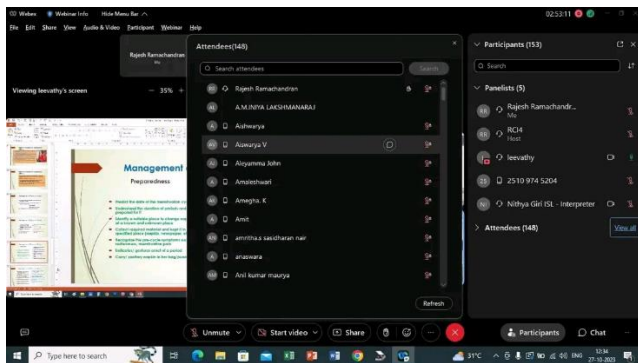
Webex Webinar Info Hide Menu Bar

File Edit Share View Audio & Video Participant Webinar Help

02:53:11

Rajesh Ramachandran
Me

Viewing leevathy's screen

35%

Management
Preparedness

Attendees(148)

Search attendees

Search

RR Rajesh Ramachandran

A.M.INIYA LAKSHMANARAJ

A Aishwarya

AV Aiswarya V

A Aleyamma John

A Amaleshwari

AK Amegha. K

A Amit

ASN amritha.s sasidharan nair

A anaswara

AKM Anil kumar maurya

Refresh

Participants (153)

Search

Panelists (5)

RR Rajesh Ramachandr...
Me

RR RCI4
Host

leevathy

2510 974 5204

NI Nithya Giri ISL - Interpreter

Attendees (148)

View all

Unmute

Start video

Share

Participants

Chat

Type here to search

31°C

ENG

12:34
27-10-2023